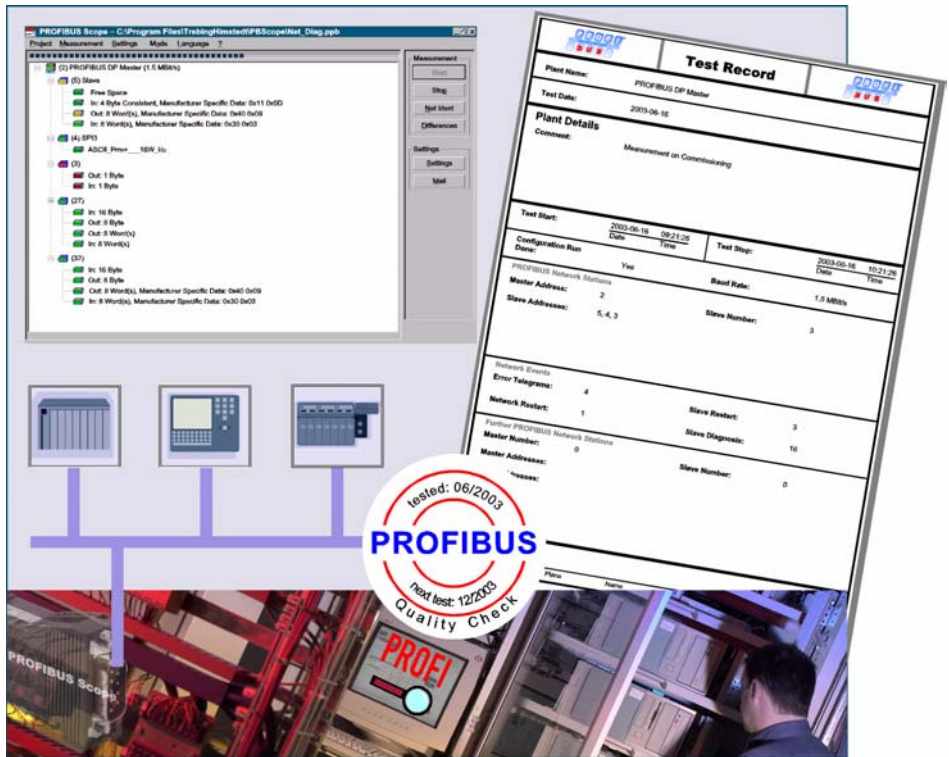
PROFIBUS Scope - C:\Program Files\TrebingHimstedt\PBScope\Net_Diag.pbp

Project Measurement Settings Mode Language ?

(2) PROFIBUS DP Master (1.5 MBit/s)
(5) Slave
Free Space
In: 4 Byte Consistent, Manufacturer Specific Data: 0x11 0x0D
Out: 8 Word(s), Manufacturer Specific Data: 0x40 0x09
In: 8 Word(s), Manufacturer Specific Data: 0x30 0x03
(4) SPI3
ASCII_Prm+___16W_I/o
(3)
Out: 1 Byte
In: 1 Byte
(27)
In: 16 Byte
Out: 8 Byte
Out: 8 Word(s)
In: 8 Word(s)
(37)
In: 16 Byte
Out: 8 Byte
Out: 8 Word(s), Manufacturer Specific Data: 0x40 0x09
In: 8 Word(s), Manufacturer Specific Data: 0x30 0x03

Measurement
Start
Stop
Next Ident
Differences
Settings
Settings
Mail

Test Record

Plant Name: PROFIBUS DP Master
Test Date: 2003-06-16

Plant Details
Comment: Measurement on Commissioning

Test Start: 2003-06-16 09:21:26
Date Time
Configuration Run Done: Yes
Test Stop: 2003-06-16 10:21:26
Date Time

PROFIBUS Network Stations
Master Address: 2
Baud Rate: 1.5 MBit/s
Slave Addresses: 5, 4, 3
Slave Number: 3

Network Events
Error Telegrams: 4
Network Restart: 1
Slave Restart: 3
Slave Diagnosis: 16

Further PROFIBUS Network Stations
Master Number: 0
Master Addresses:
Slave Number: 0
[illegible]resses:

Place Name

tested: 06/2003
PROFIBUS
next test: 12/2003
Quality Check

PROFIBUS Scope
PROFI